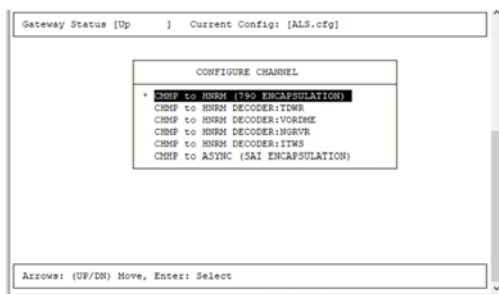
Gateway Status [Up ] Current Config: [ALS.cfg]

CONFIGURE CHANNEL

* CMMP to HNRM (790 ENCAPSULATION)
CMMP to HNRM DECODER:TDWR
CMMP to HNRM DECODER:VORDME
CMMP to HNRM DECODER:NGRVR
CMMP to HNRM DECODER:ITWS
CMMP to ASYNC (SAI ENCAPSULATION)

Arrows: (UP/DN) Move, Enter: Select